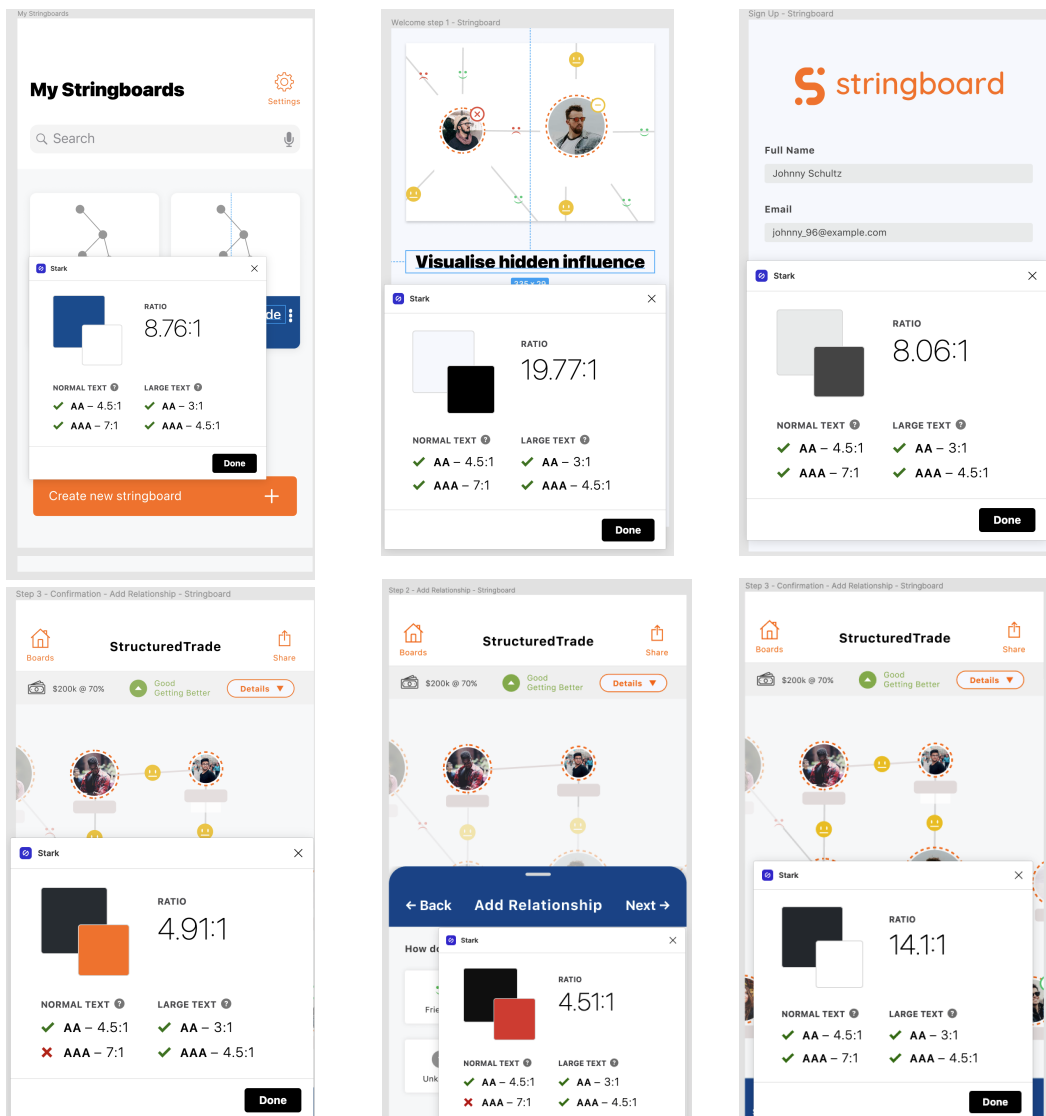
My Stringboards

My Stringboards

Settings

Search

Stark

RATIO

8.76:1

de

NORMAL TEXT

LARGE TEXT

AA – 4.5:1

AA – 3:1

AAA – 7:1

AAA – 4.5:1

Done

Create new stringboard

+

Welcome step 1 - Stringboard

Visualise hidden influence

Stark

RATIO

19.77:1

NORMAL TEXT

LARGE TEXT

AA – 4.5:1

AA – 3:1

AAA – 7:1

AAA – 4.5:1

Done

Sign Up - Stringboard

stringboard

Full Name

Johnny Schultz

Email

johnny_96@example.com

Stark

RATIO

8.06:1

NORMAL TEXT

LARGE TEXT

AA – 4.5:1

AA – 3:1

AAA – 7:1

AAA – 4.5:1

Done

Step 3 - Confirmation - Add Relationship - Stringboard

Boards

StructuredTrade

Share

$200k @ 70%

Good Getting Better

Details ▼

Stark

RATIO

4.91:1

NORMAL TEXT

LARGE TEXT

AA – 4.5:1

AA – 3:1

AAA – 7:1

AAA – 4.5:1

Done

Step 2 - Add Relationship - Stringboard

Boards

StructuredTrade

Share

$200k @ 70%

Good Getting Better

Details ▼

← Back

Add Relationship

Next →

How do

Frie

Unk

Stark

RATIO

4.51:1

NORMAL TEXT

LARGE TEXT

AA – 4.5:1

AA – 3:1

AAA – 7:1

AAA – 4.5:1

Step 3 - Confirmation - Add Relationship - Stringboard

Boards

StructuredTrade

Share

$200k @ 70%

Good Getting Better

Details ▼

Stark

RATIO

14.1:1

NORMAL TEXT

LARGE TEXT

AA – 4.5:1

AA – 3:1

AAA – 7:1

AAA – 4.5:1

Done